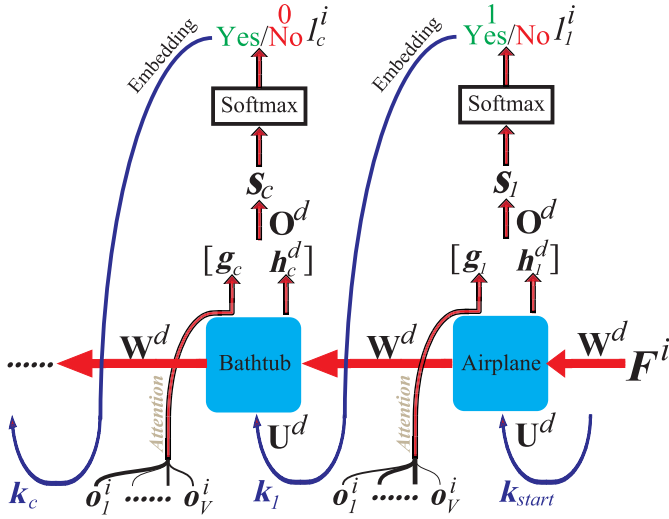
Embedding

0

Yes/No $l_c^i$

Softmax

$\boldsymbol{s}_c$

$\mathbf{O}^d$

$[\boldsymbol{g}_c \quad \boldsymbol{h}_c^d]$

Embedding

1

Yes/No $l_1^i$

Softmax

$\boldsymbol{s}_1$

$\mathbf{O}^d$

$[\boldsymbol{g}_1 \quad \boldsymbol{h}_1^d]$

...... $\mathbf{W}^d$ Bathtub $\mathbf{W}^d$ Airplane $\mathbf{W}^d$ $\boldsymbol{F}^i$

Attention

$\mathbf{U}^d$

Attention

$\mathbf{U}^d$

$\boldsymbol{k}_c$ $\boldsymbol{o}_1^i$ ...... $\boldsymbol{o}_V^i$ $\boldsymbol{k}_1$ $\boldsymbol{o}_1^i$ ...... $\boldsymbol{o}_V^i$ $\boldsymbol{k}_{start}$